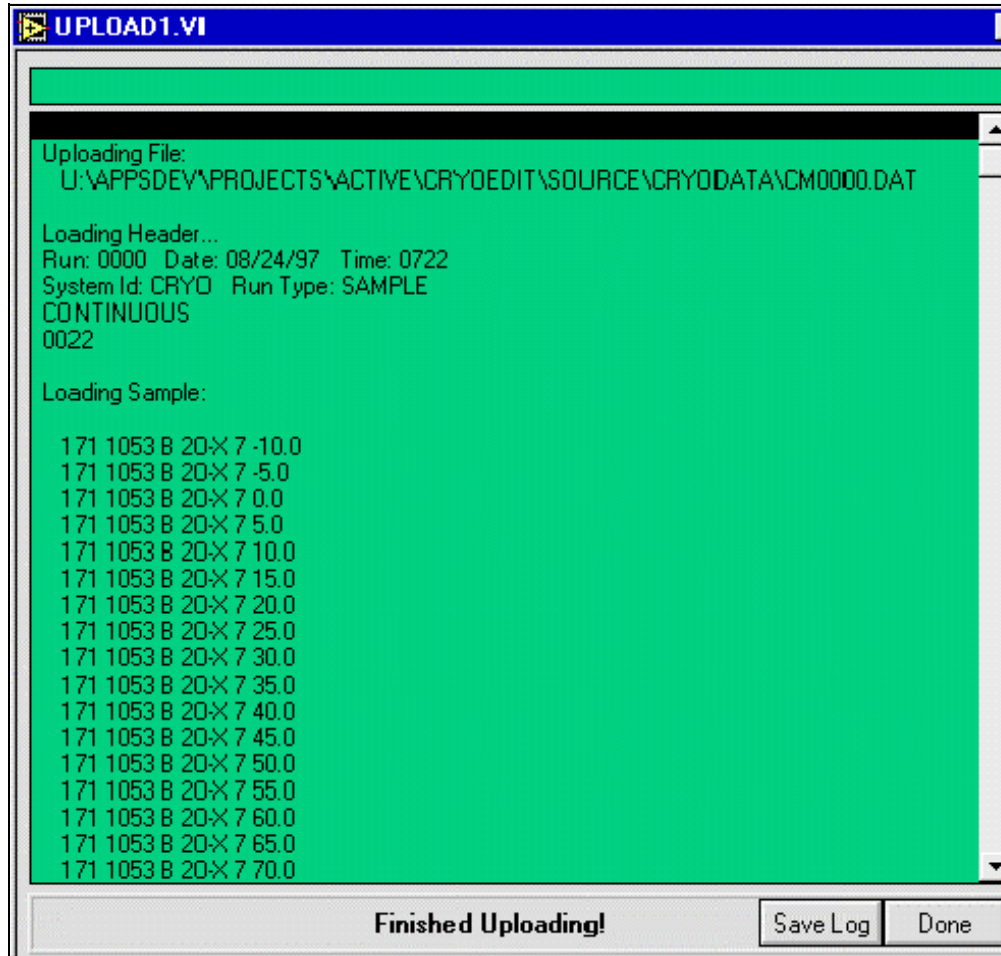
UPLOAD1.VI

Uploading File:
U:\APPSDEV\PROJECTS\ACTIVE\CRYOEDIT\SOURCE\CRYODATA\CM0000.DAT

Loading Header...
Run: 0000 Date: 08/24/97 Time: 0722
System Id: CRYO Run Type: SAMPLE
CONTINUOUS
0022

Loading Sample:

171 1053 B 20-X 7 -10.0
171 1053 B 20-X 7 -5.0
171 1053 B 20-X 7 0.0
171 1053 B 20-X 7 5.0
171 1053 B 20-X 7 10.0
171 1053 B 20-X 7 15.0
171 1053 B 20-X 7 20.0
171 1053 B 20-X 7 25.0
171 1053 B 20-X 7 30.0
171 1053 B 20-X 7 35.0
171 1053 B 20-X 7 40.0
171 1053 B 20-X 7 45.0
171 1053 B 20-X 7 50.0
171 1053 B 20-X 7 55.0
171 1053 B 20-X 7 60.0
171 1053 B 20-X 7 65.0
171 1053 B 20-X 7 70.0

Finished Uploading!

Save Log

Done